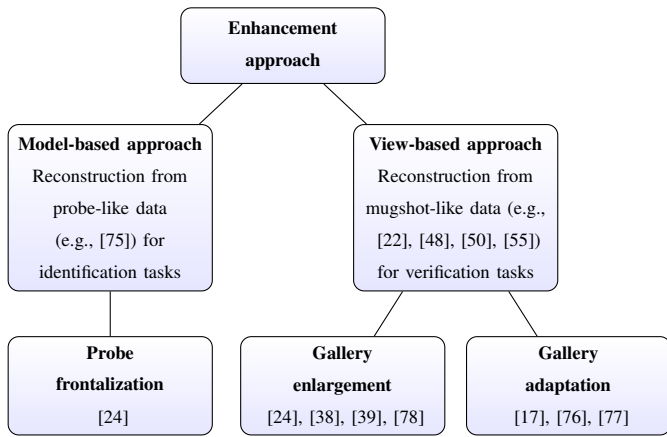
Enhancement approach

Model-based approach
Reconstruction from probe-like data (e.g., [75]) for identification tasks

View-based approach
Reconstruction from mugshot-like data (e.g., [22], [48], [50], [55]) for verification tasks

Probe frontalization
[24]

Gallery enlargement
[24], [38], [39], [78]

Gallery adaptation
[17], [76], [77]